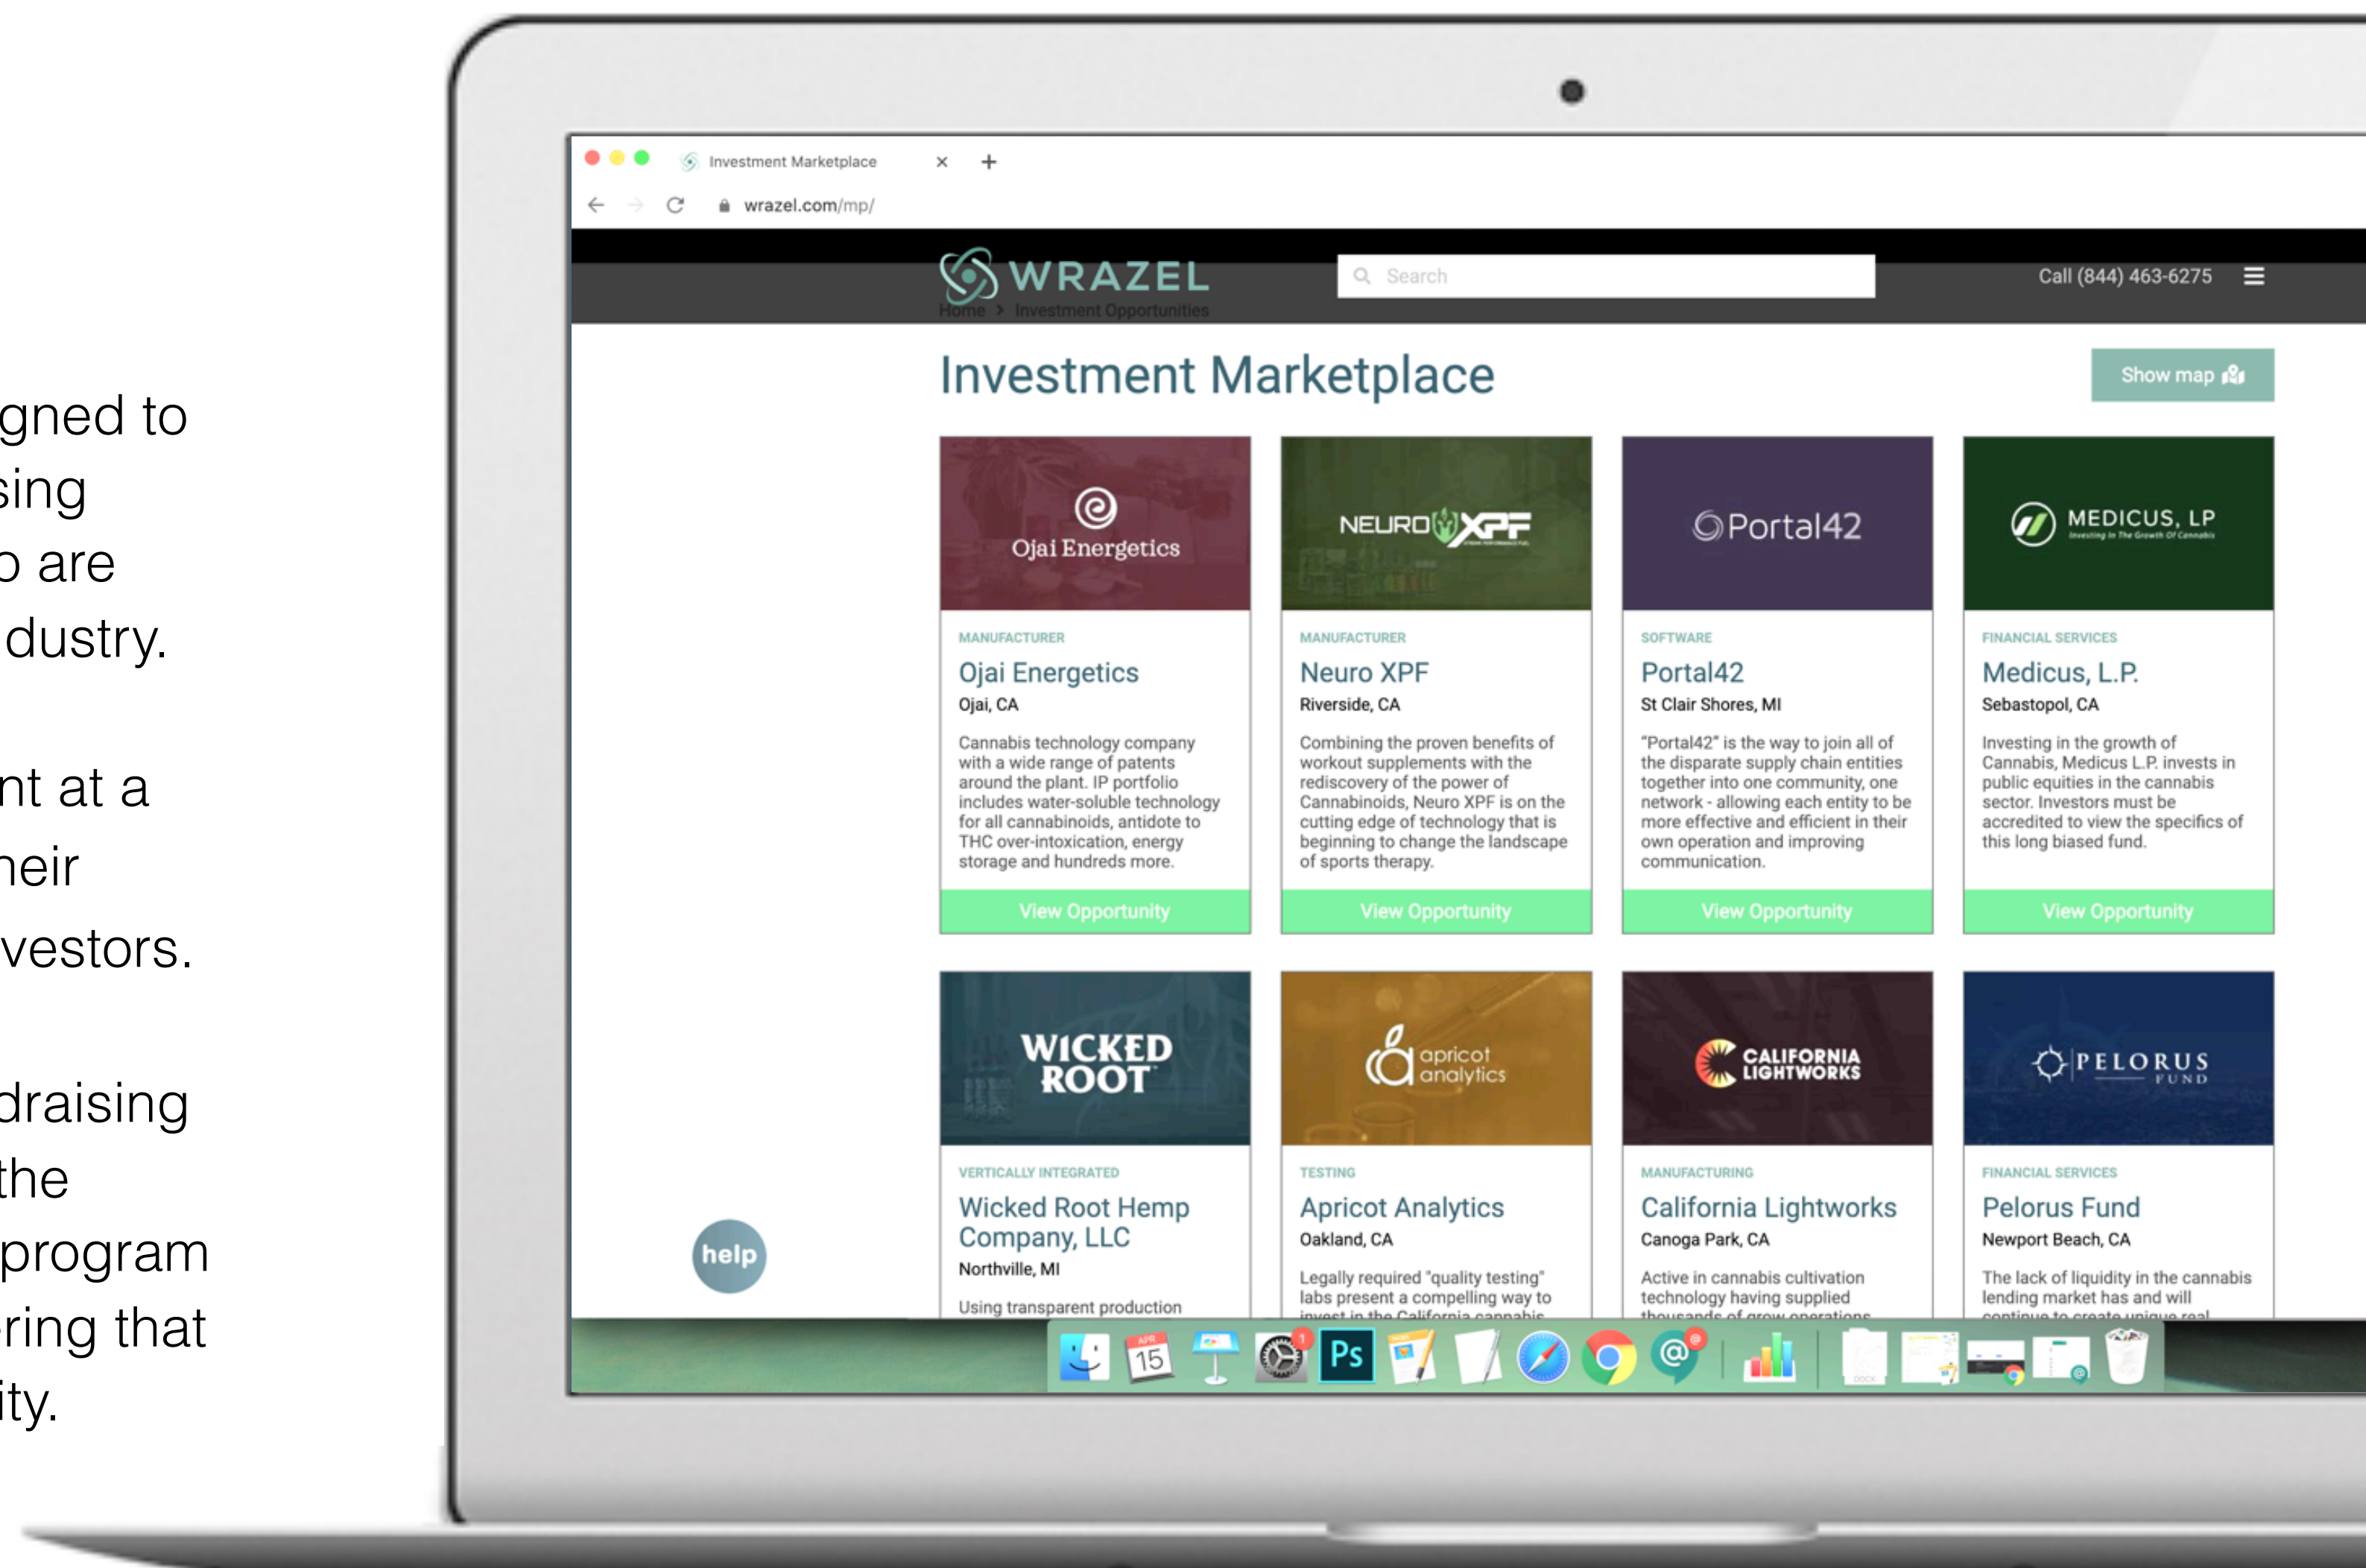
gned to
sing
o are
dustry.

nt at a
heir
vestors.

draising
the
program
ring that
ity.

Investment Marketplace ×  +

wrazel.com/mp/

WRAZEL

Home > Investment Opportunities

Search

Call (844) 463-6275

Investment Marketplace

Show map

Ojai Energetics

MANUFACTURER

Ojai Energetics

Ojai, CA

Cannabis technology company with a wide range of patents around the plant. IP portfolio includes water-soluble technology for all cannabinoids, antidote to THC over-intoxication, energy storage and hundreds more.

View Opportunity

NEURO XPF

MANUFACTURER

Neuro XPF

Riverside, CA

Combining the proven benefits of workout supplements with the rediscovery of the power of Cannabinoids, Neuro XPF is on the cutting edge of technology that is beginning to change the landscape of sports therapy.

View Opportunity

Portal42

SOFTWARE

Portal42

St Clair Shores, MI

"Portal42" is the way to join all of the disparate supply chain entities together into one community, one network - allowing each entity to be more effective and efficient in their own operation and improving communication.

View Opportunity

MEDICUS, LP

FINANCIAL SERVICES

Medicus, L.P.

Sebastopol, CA

Investing in the growth of Cannabis, Medicus L.P. invests in public equities in the cannabis sector. Investors must be accredited to view the specifics of this long biased fund.

View Opportunity

WICKED ROOT

VERTICALLY INTEGRATED

Wicked Root Hemp Company, LLC

Northville, MI

Using transparent production

apricot analytics

TESTING

Apricot Analytics

Oakland, CA

Legally required "quality testing" labs present a compelling way to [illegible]

CALIFORNIA LIGHTWORKS

MANUFACTURING

California Lightworks

Canoga Park, CA

Active in cannabis cultivation technology having supplied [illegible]

PELORUS FUND

FINANCIAL SERVICES

Pelorus Fund

Newport Beach, CA

The lack of liquidity in the cannabis lending market has and will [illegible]

help